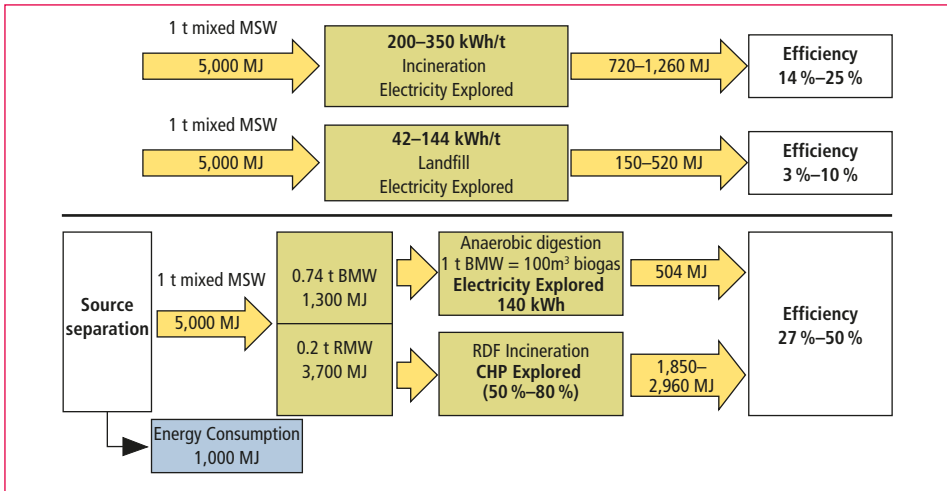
1 t mixed MSW

5,000 MJ

200–350 kWh/t
Incineration
Electricity Explored

720–1,260 MJ

Efficiency
14 %–25 %

1 t mixed MSW

5,000 MJ

42–144 kWh/t
Landfill
Electricity Explored

150–520 MJ

Efficiency
3 %–10 %

Source separation

1 t mixed MSW

5,000 MJ

0.74 t BMW
1,300 MJ

0.2 t RMW
3,700 MJ

Anaerobic digestion
1 t BMW = 100m$^3$ biogas
Electricity Explored
140 kWh

504 MJ

RDF Incineration
CHP Explored
(50 %–80 %)

1,850–2,960 MJ

Efficiency
27 %–50 %

Energy Consumption
1,000 MJ